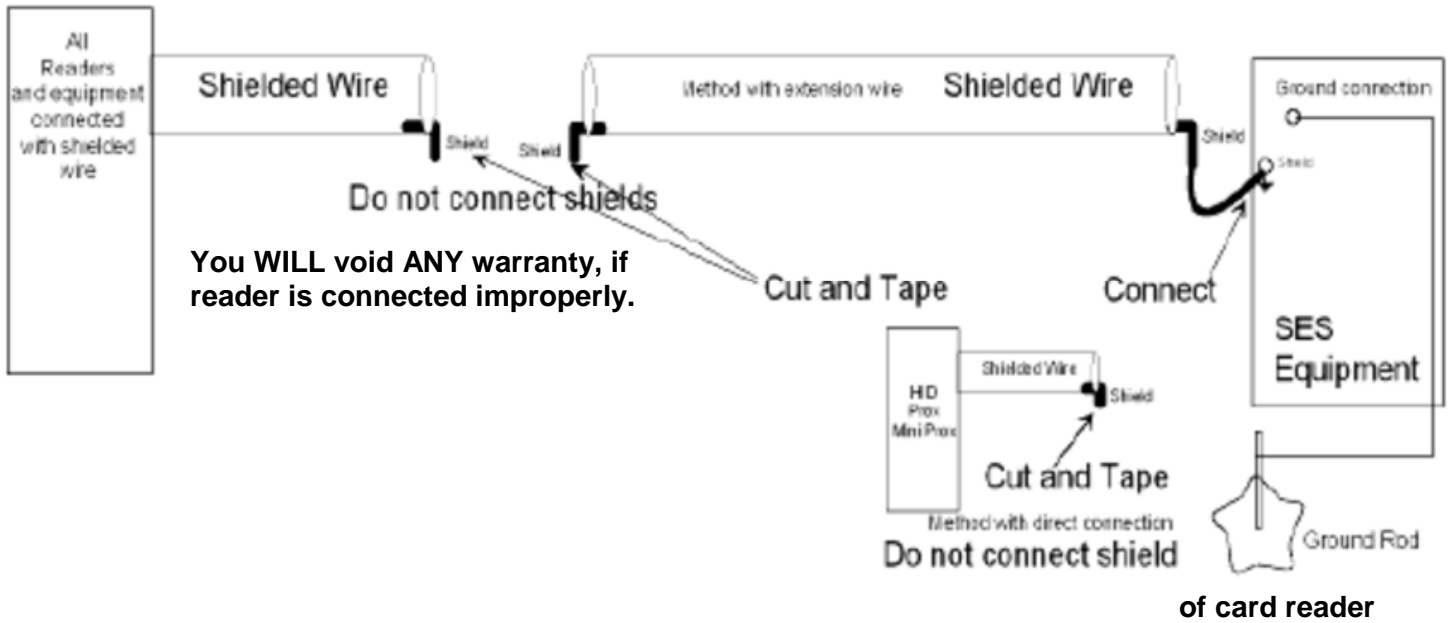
All Readers and equipment connected with shielded wire

Shielded Wire

Shield

Shield

Method with extension wire

Shielded Wire

Shield

Ground connection

Shield

Do not connect shields

You WILL void ANY warranty, if reader is connected improperly.

Cut and Tape

Connect

SES Equipment

HID Prox Mini Prox

Shielded Wire

Shield

Cut and Tape

Method with direct connection

Do not connect shield

Ground Rod

of card reader